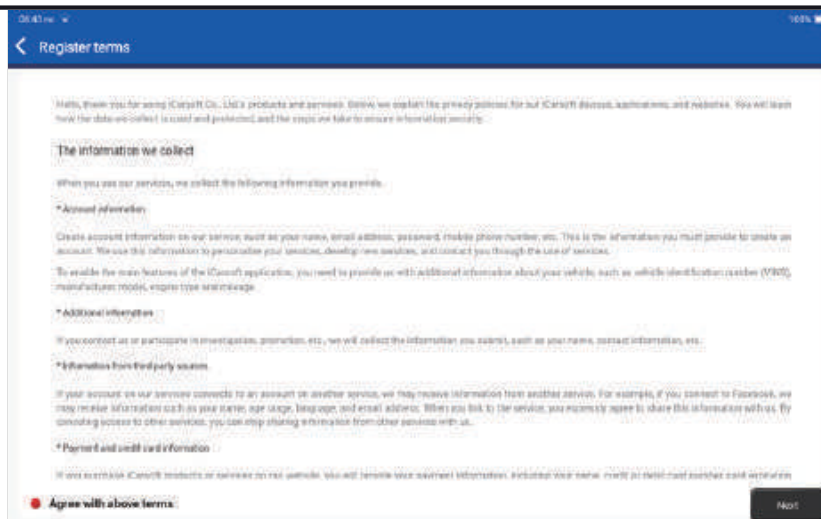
Register terms

Hello, thank you for using iCarsoft Co., Ltd.'s products and services. Below, we explain the privacy policies for our iCarsoft devices, applications, and websites. You will learn how the data we collect is used and protected, and the steps we take to ensure information security.

The information we collect

When you use our services, we collect the following information you provide.

* Account information

Create account information on our service, such as your name, email address, password, mobile phone number, etc. This is the information you must provide to create an account. We use this information to personalize your services, develop new services, and contact you through the use of services.

To enable the main features of the iCarsoft application, you need to provide us with additional information about your vehicle, such as vehicle identification number (VIN), manufacturer, model, engine type and mileage.

* Additional information

If you contact us or participate in investigation, promotion, etc., we will collect the information you submit, such as your name, contact information, etc.

* Information from third party sources

If your account on our services connects to an account on another service, we may receive information from another service. For example, if you connect to Facebook, we may receive information such as your name, age range, language, and email address. When you link to the service, you expressly agree to share this information with us. By canceling access to other services, you can stop sharing information from other services with us.

* Payment and credit card information

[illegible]

Agree with above terms

Next